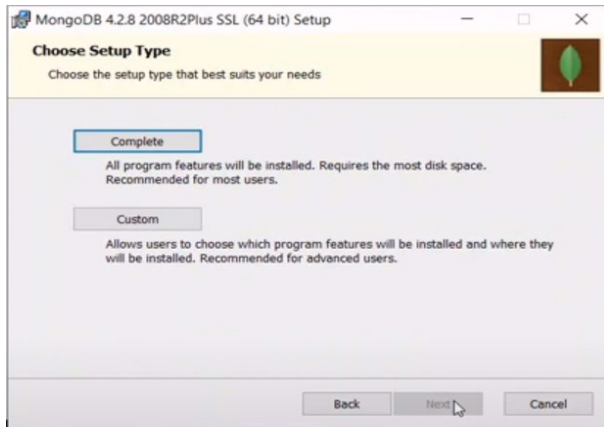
MongoDB 4.2.8 2008R2Plus SSL (64 bit) Setup

Choose Setup Type

Choose the setup type that best suits your needs

Complete

All program features will be installed. Requires the most disk space. Recommended for most users.

Custom

Allows users to choose which program features will be installed and where they will be installed. Recommended for advanced users.

Back

Next

Cancel